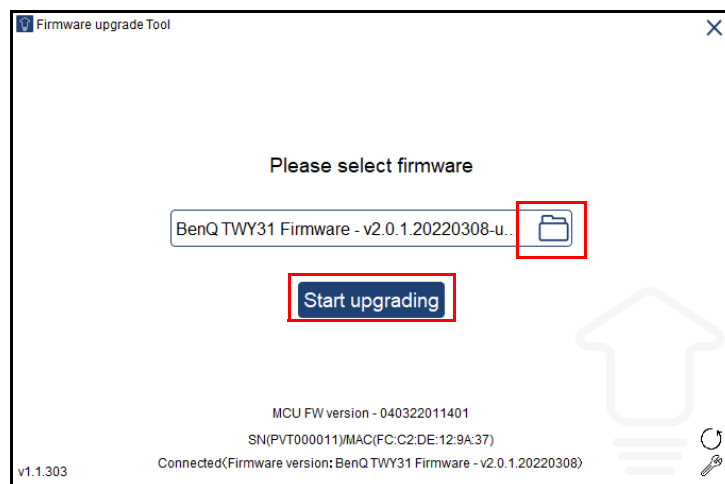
Firmware upgrade Tool

Please select firmware

BenQ TWY31 Firmware - v2.0.1.20220308-u...

Start upgrading

MCU FW version - 040322011401

SN(PVT000011)/MAC(FC:C2:DE:12:9A:37)

v1.1.303

Connected(Firmware version: BenQ TWY31 Firmware - v2.0.1.20220308)